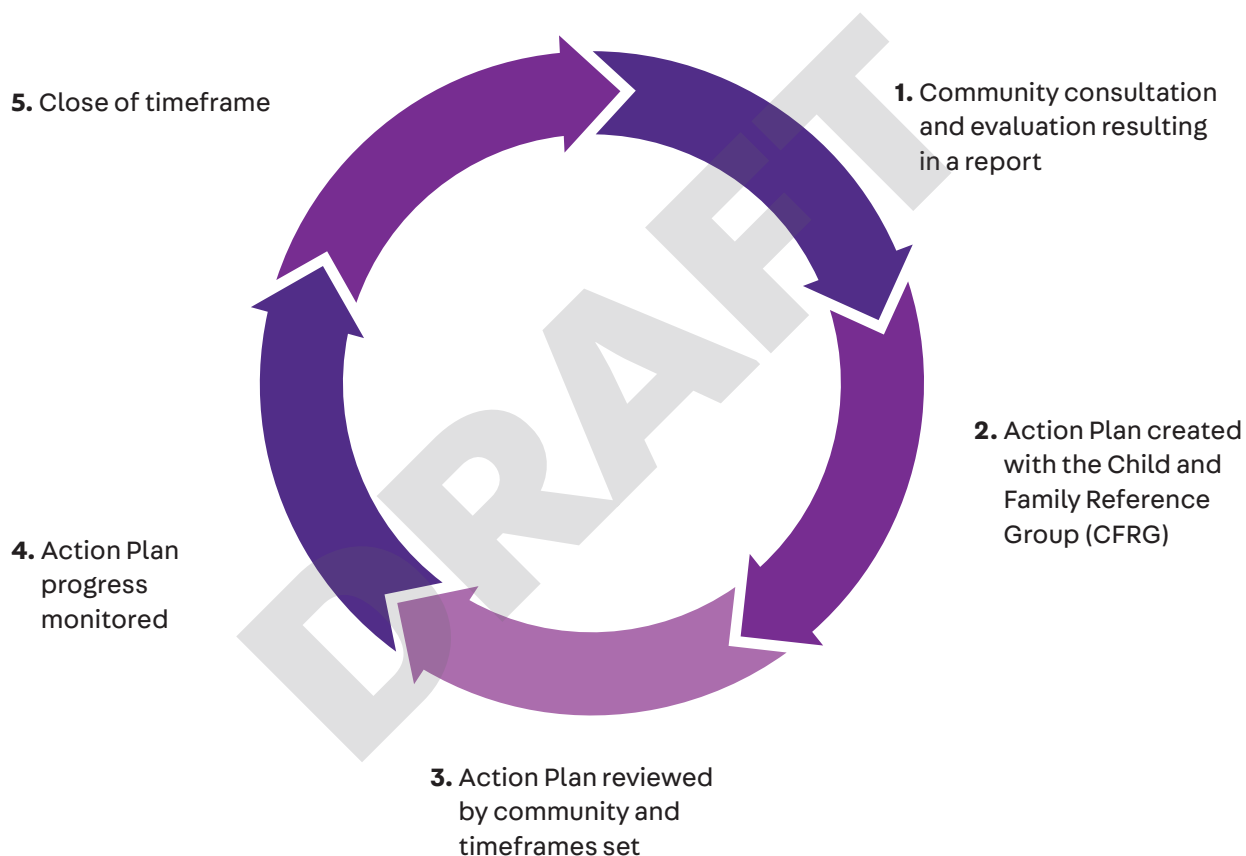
5. Close of timeframe

1. Community consultation and evaluation resulting in a report

2. Action Plan created with the Child and Family Reference Group (CFRG)

3. Action Plan reviewed by community and timeframes set

4. Action Plan progress monitored

DRAFT